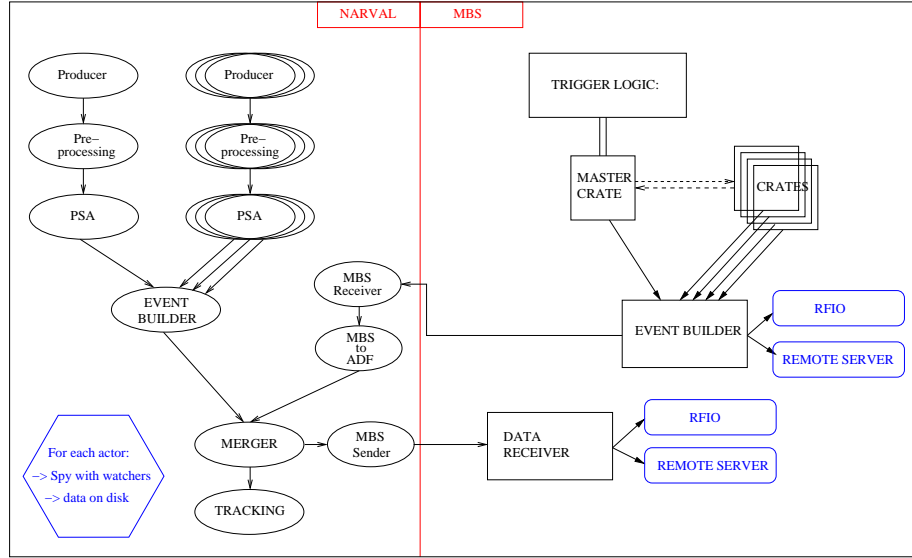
NARVAL
MBS

Producer
Pre-processing
PSA

Producer
Pre-processing
PSA

EVENT BUILDER

MBS Receiver
MBS to ADF

MERGER
MBS Sender
TRACKING

For each actor:
-> Spy with watchers
-> data on disk

TRIGGER LOGIC:
MASTER CRATE
CRATES
EVENT BUILDER
RFIO
REMOTE SERVER

DATA RECEIVER
RFIO
REMOTE SERVER